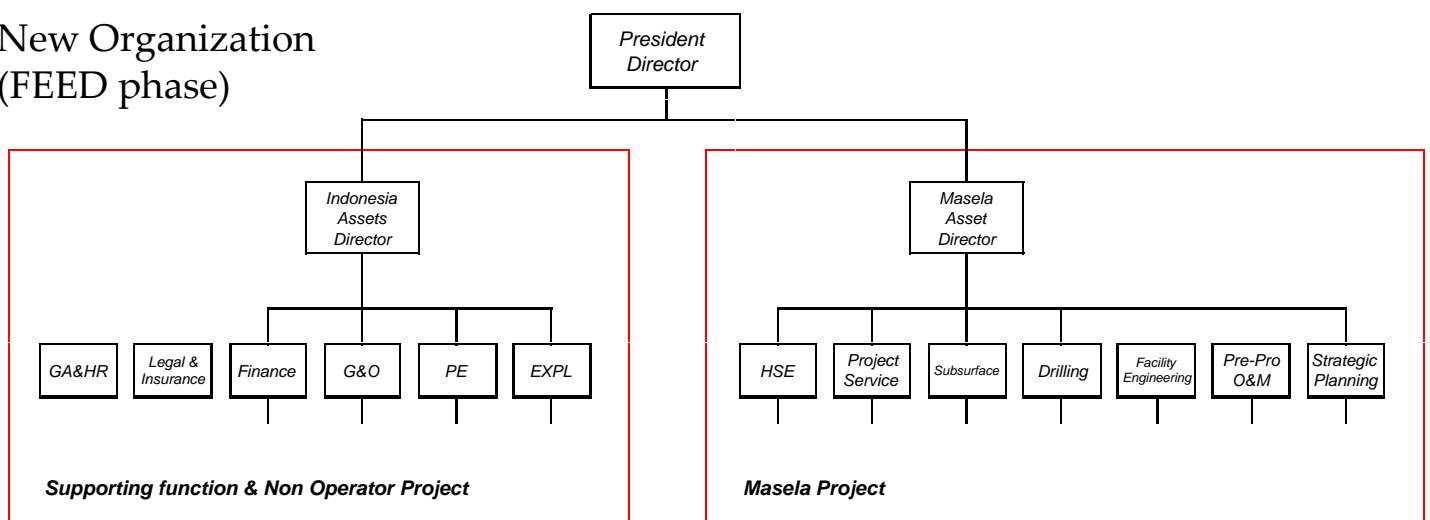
New Organization
(FEED phase)

President Director

Indonesia Assets Director

Masela Asset Director

GA&HR

Legal & Insurance

Finance

G&O

PE

EXPL

HSE

Project Service

Subsurface

Drilling

Facility Engineering

Pre-Pro O&M

Strategic Planning

Supporting function & Non Operator Project

Masela Project